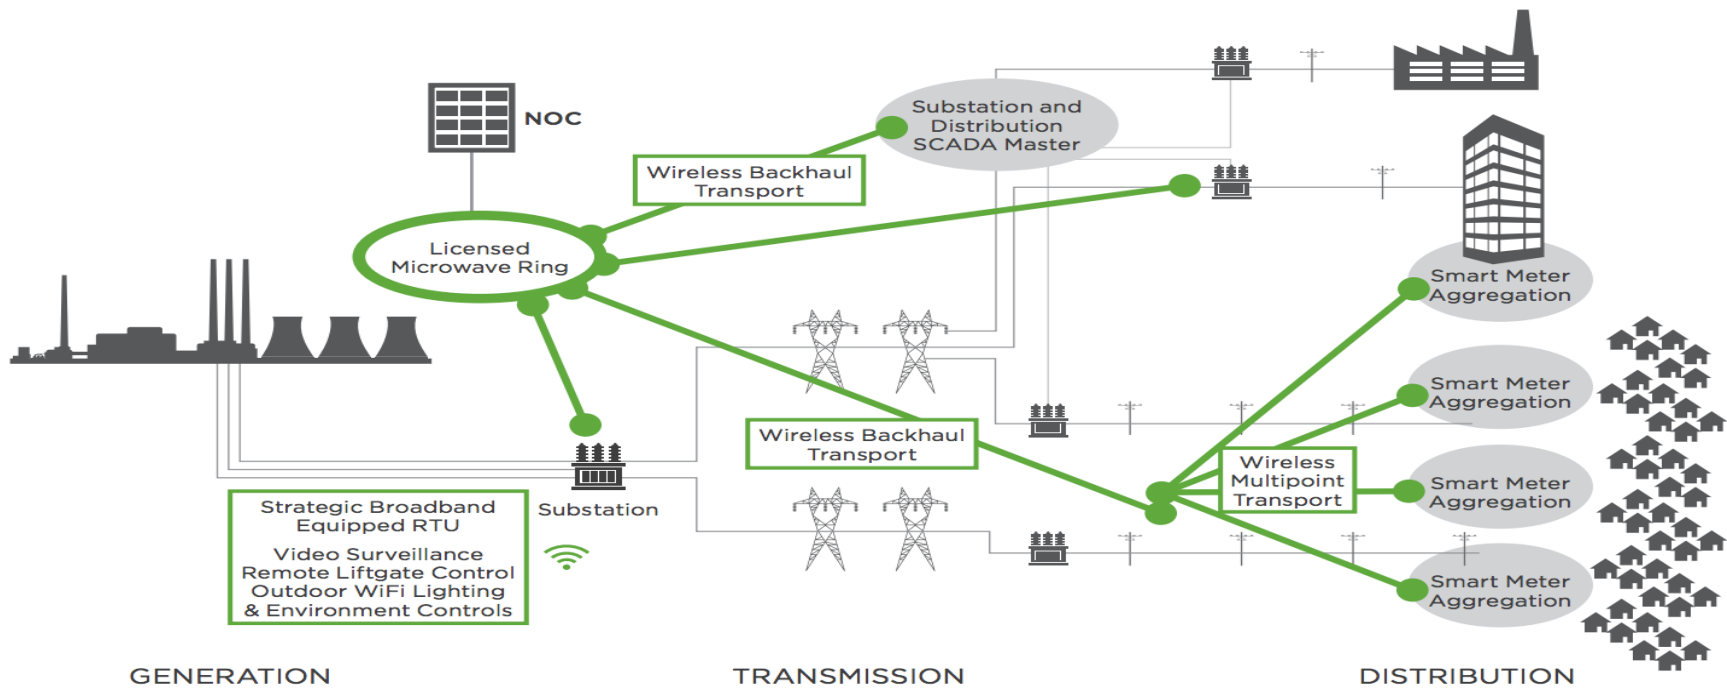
NOC

Substation and Distribution SCADA Master

Wireless Backhaul Transport

Licensed Microwave Ring

Smart Meter Aggregation

Smart Meter Aggregation

Wireless Backhaul Transport

Wireless Multipoint Transport

Smart Meter Aggregation

Substation

Strategic Broadband Equipped RTU

Video Surveillance
Remote Liftgate Control
Outdoor WiFi Lighting
& Environment Controls

Smart Meter Aggregation

GENERATION

TRANSMISSION

DISTRIBUTION